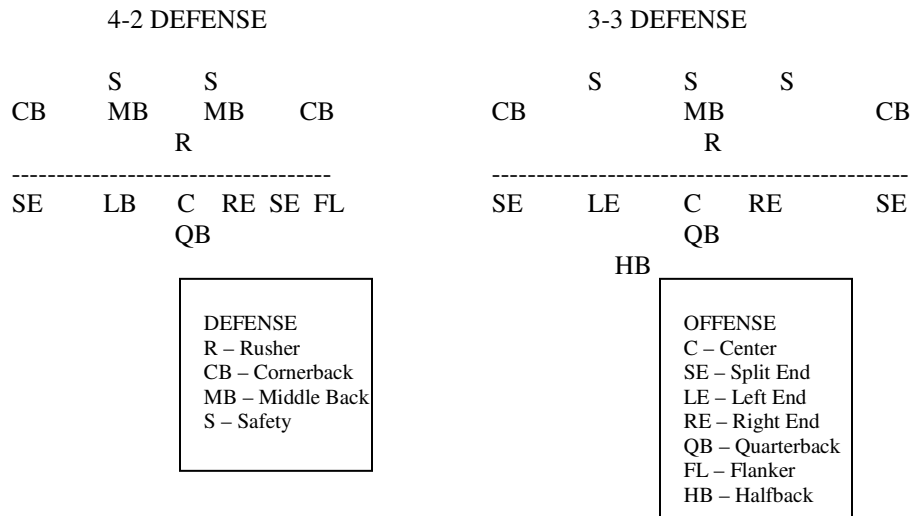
4-2 DEFENSE

S S
CB MB MB CB
R
---------------------------------------
SE LB C RE SE FL
QB

DEFENSE
R – Rusher
CB – Cornerback
MB – Middle Back
S – Safety

3-3 DEFENSE

S S S
CB MB CB
R
--------------------------------------------------
SE LE C RE SE
QB
HB

OFFENSE
C – Center
SE – Split End
LE – Left End
RE – Right End
QB – Quarterback
FL – Flanker
HB – Halfback